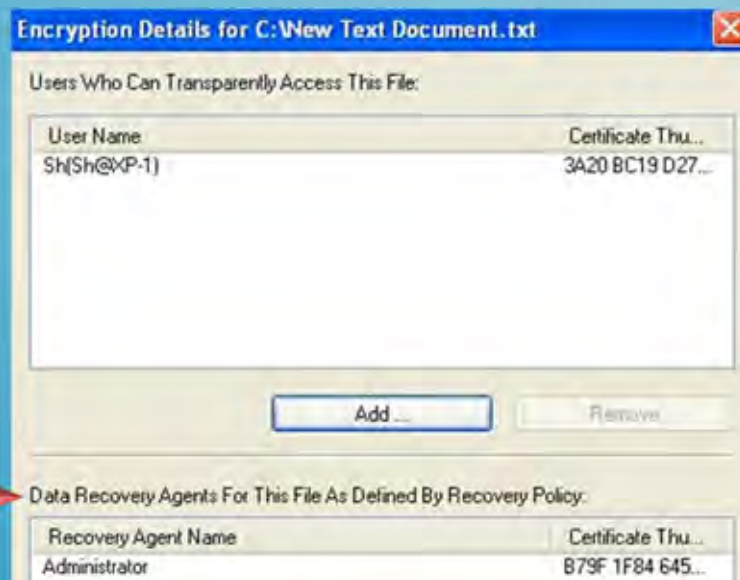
Encryption Details for C:\New Text Document.txt

Users Who Can Transparently Access This File:

| User Name | Certificate Thu... |
|---|---|
| Sh(Sh@XP-1) | 3A20 BC19 D27... |

Add...

Remove

Data Recovery Agents For This File As Defined By Recovery Policy:

| Recovery Agent Name | Certificate Thu... |
|---|---|
| Administrator | B79F 1F84 645... |